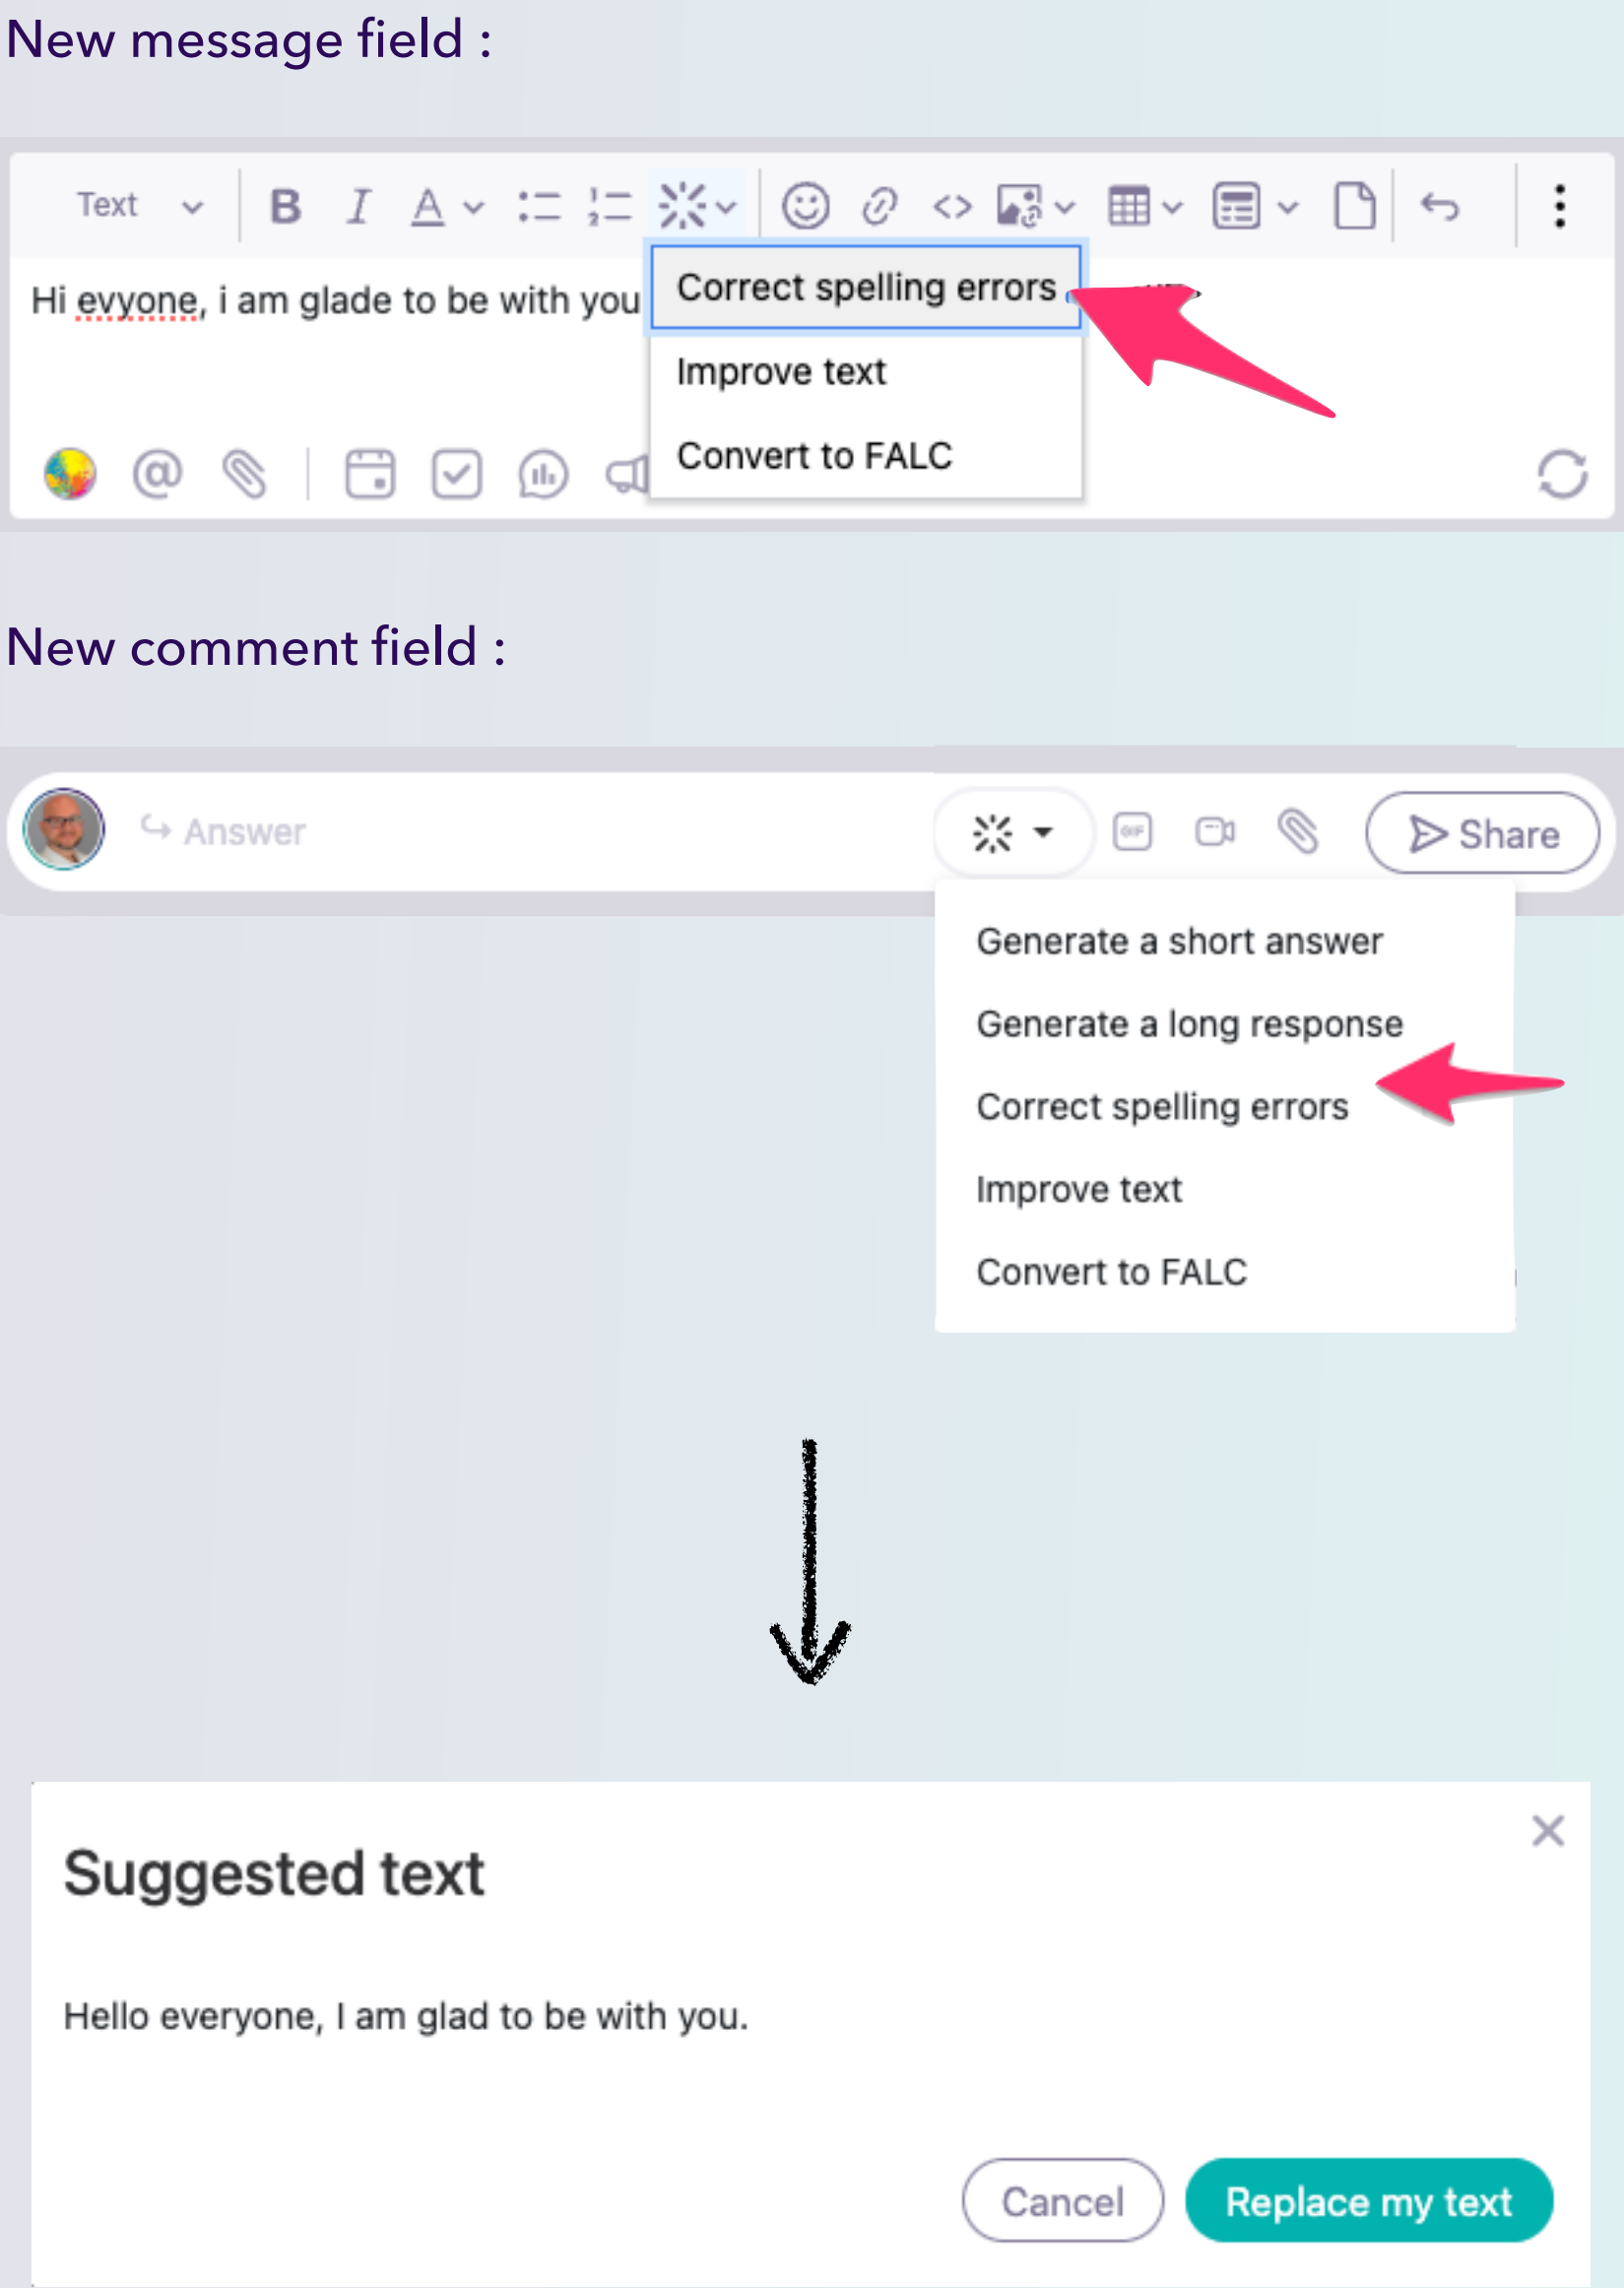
New message field :

Text

Hi evyone, i am glade to be with you

Correct spelling errors

Improve text

Convert to FALC

New comment field :

Answer

Share

Generate a short answer

Generate a long response

Correct spelling errors

Improve text

Convert to FALC

Suggested text

Hello everyone, I am glad to be with you.

Cancel

Replace my text